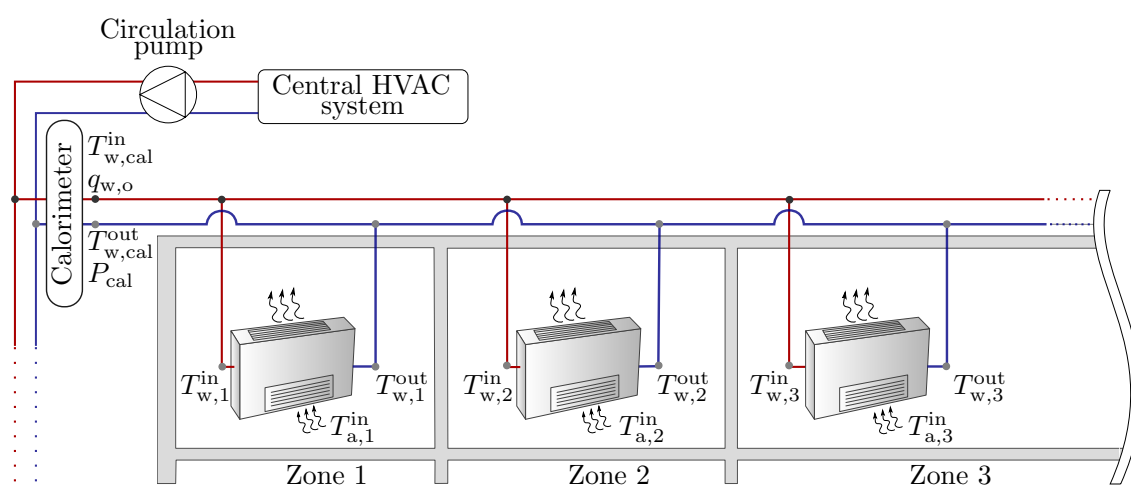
Circulation pump

Central HVAC system

Calorimeter

$T^{\text{in}}_{\text{w,cal}}$
$q_{\text{w,o}}$
$T^{\text{out}}_{\text{w,cal}}$
$P_{\text{cal}}$

$T^{\text{in}}_{\text{w,1}}$ $T^{\text{out}}_{\text{w,1}}$ $T^{\text{in}}_{\text{a,1}}$

$T^{\text{in}}_{\text{w,2}}$ $T^{\text{out}}_{\text{w,2}}$ $T^{\text{in}}_{\text{a,2}}$

$T^{\text{in}}_{\text{w,3}}$ $T^{\text{out}}_{\text{w,3}}$ $T^{\text{in}}_{\text{a,3}}$

Zone 1

Zone 2

Zone 3